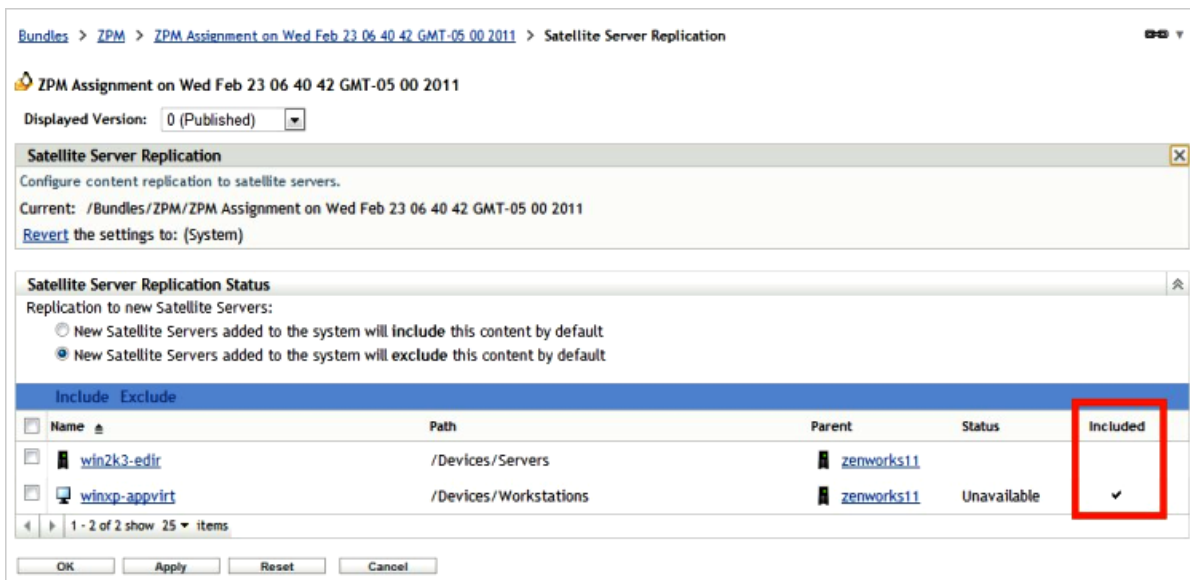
Bundles > ZPM > ZPM Assignment on Wed Feb 23 06 40 42 GMT-05 00 2011 > Satellite Server Replication

ZPM Assignment on Wed Feb 23 06 40 42 GMT-05 00 2011

Displayed Version: 0 (Published)

Satellite Server Replication

Configure content replication to satellite servers.

Current: /Bundles/ZPM/ZPM Assignment on Wed Feb 23 06 40 42 GMT-05 00 2011

Revert the settings to: (System)

Satellite Server Replication Status

Replication to new Satellite Servers:

New Satellite Servers added to the system will include this content by default

New Satellite Servers added to the system will exclude this content by default

Include Exclude

| Name | Path | Parent | Status | Included |
|---|---|---|---|---|
| win2k3-edir | /Devices/Servers | zenworks11 | | |
| winxp-appvirt | /Devices/Workstations | zenworks11 | Unavailable | ✔ |

1 - 2 of 2 show 25 items

OK Apply Reset Cancel